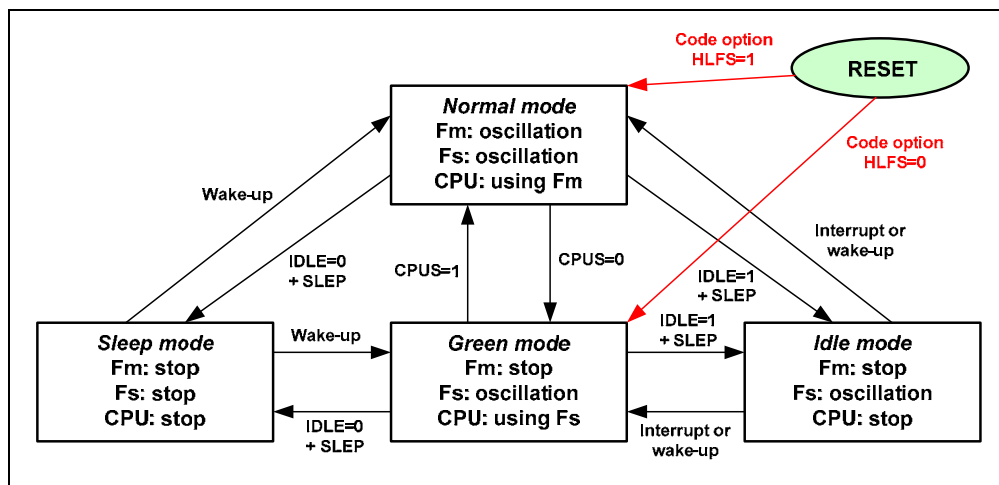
Code option
HLFS=1

RESET

Normal mode
Fm: oscillation
Fs: oscillation
CPU: using Fm

Code option
HLFS=0

Wake-up

IDLE=0
+ SLEP

CPUS=1

CPUS=0

Interrupt or
wake-up

IDLE=1
+ SLEP

Sleep mode
Fm: stop
Fs: stop
CPU: stop

Wake-up

Green mode
Fm: stop
Fs: oscillation
CPU: using Fs

IDLE=1
+ SLEP

Idle mode
Fm: stop
Fs: oscillation
CPU: stop

IDLE=0
+ SLEP

Interrupt or
wake-up